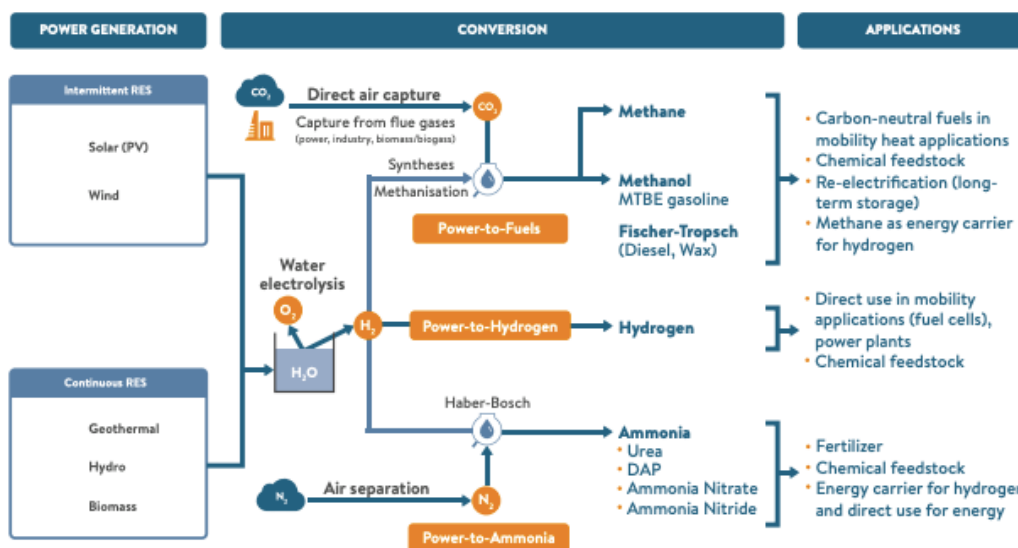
POWER GENERATION

CONVERSION

APPLICATIONS

Intermittent RES

Solar (PV)

Wind

Continuous RES

Geothermal

Hydro

Biomass

$CO_2$

Direct air capture

Capture from flue gases
(power, industry, biomass/biogass)

$CO_2$

Syntheses

Methanisation

Power-to-Fuels

Water electrolysis

$O_2$

$H_2O$

$H_2$

Power-to-Hydrogen

Haber-Bosch

$N_2$

Air separation

$N_2$

Power-to-Ammonia

Methane

Methanol
MTBE gasoline

Fischer-Tropsch
(Diesel, Wax)

Hydrogen

Ammonia
· Urea
· DAP
· Ammonia Nitrate
· Ammonia Nitride

· Carbon-neutral fuels in mobility heat applications
· Chemical feedstock
· Re-electrification (long-term storage)
· Methane as energy carrier for hydrogen

· Direct use in mobility applications (fuel cells), power plants
· Chemical feedstock

· Fertilizer
· Chemical feedstock
· Energy carrier for hydrogen and direct use for energy